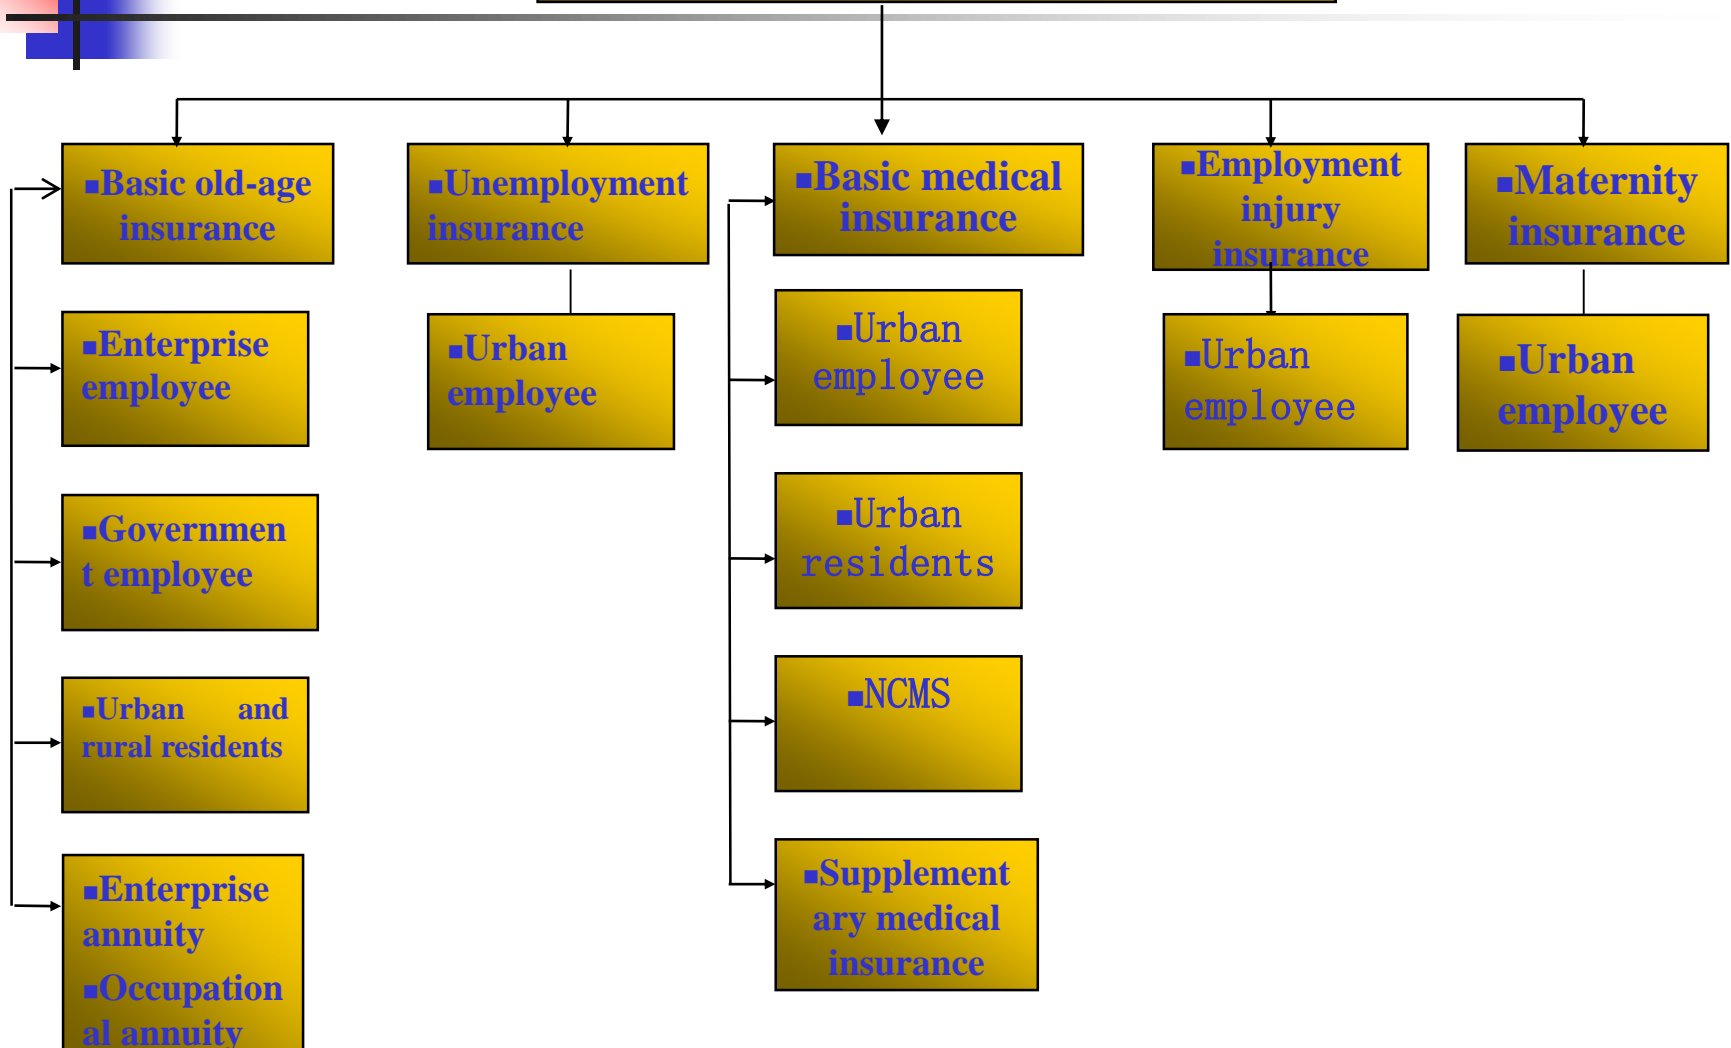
▪Basic old-age insurance

▪Enterprise employee

▪Governmen t employee

▪Urban and rural residents

▪Enterprise annuity

▪Occupation al annuity

▪Unemployment insurance

▪Urban employee

▪Basic medical insurance

▪Urban employee

▪Urban residents

▪NCMS

▪Supplement ary medical insurance

▪Employment injury insurance

▪Urban employee

▪Maternity insurance

▪Urban employee